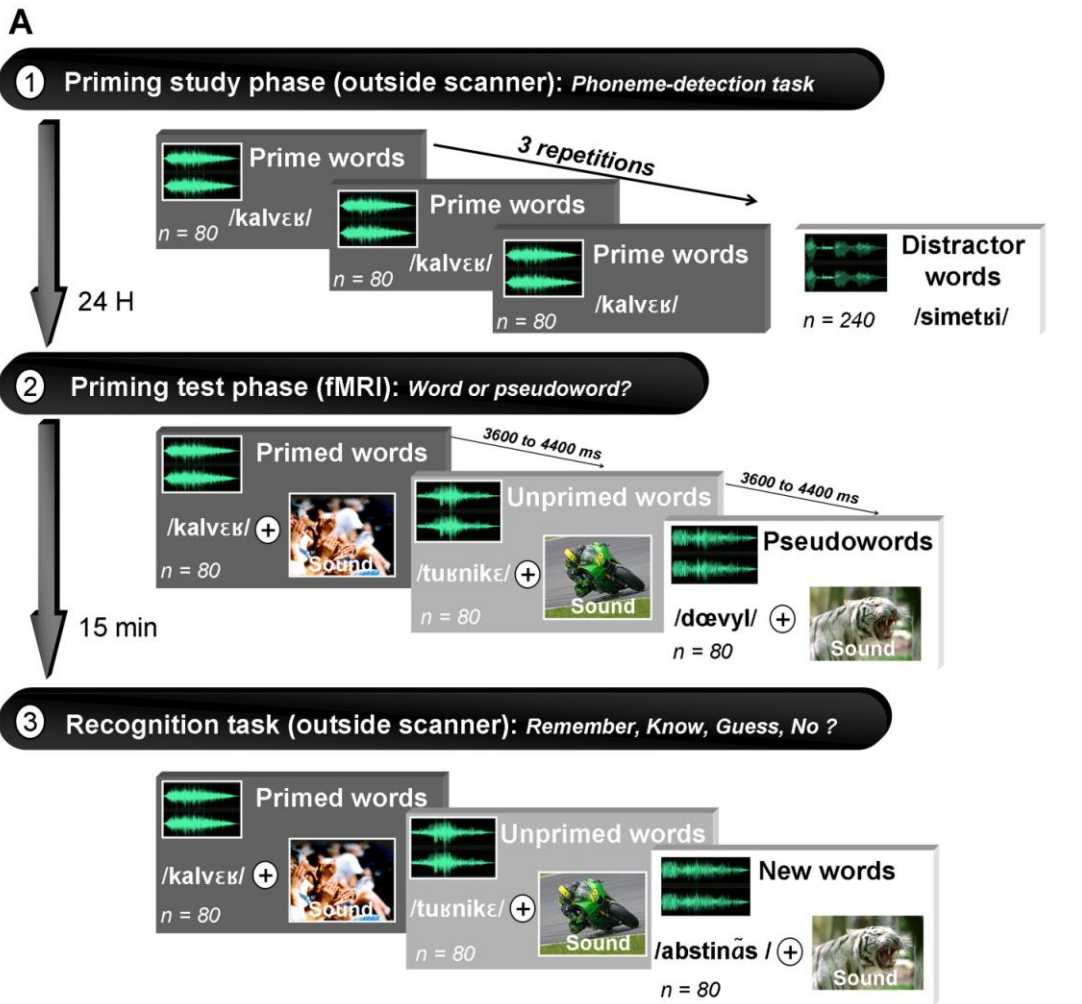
A

1 Priming study phase (outside scanner): *Phoneme-detection task*

Prime words
n = 80 /kalvɛʁ/

3 repetitions

Prime words
n = 80 /kalvɛʁ/

Prime words
n = 80 /kalvɛʁ/

Distractor words
n = 240 /simetʁi/

24 H

2 Priming test phase (fMRI): *Word or pseudoword?*

Primed words
/kalvɛʁ/ +
Sound
n = 80

3600 to 4400 ms

Unprimed words
/tuʁnikɛ/ +
Sound
n = 80

3600 to 4400 ms

Pseudowords
/dœvyl/ +
Sound
n = 80

15 min

3 Recognition task (outside scanner): *Remember, Know, Guess, No ?*

Primed words
/kalvɛʁ/ +
Sound
n = 80

Unprimed words
/tuʁnikɛ/ +
Sound
n = 80

New words
/abstinɑ̃s / +
Sound
n = 80